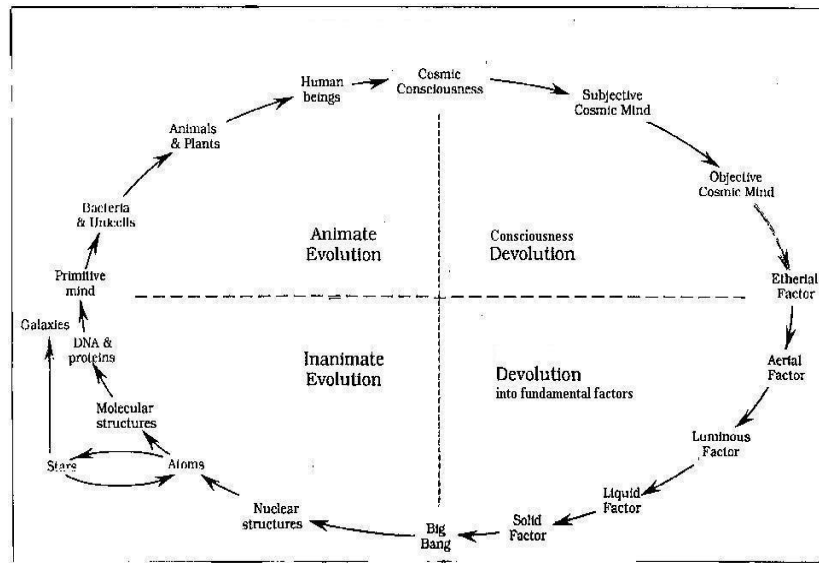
Human beings

Cosmic Consciousness

Subjective Cosmic Mind

Objective Cosmic Mind

Animals & Plants

Bacteria & Unicells

Animate Evolution

Consciousness Devolution

Primitive mind

Etherial Factor

Galaxies

DNA & proteins

Inanimate Evolution

Devolution into fundamental factors

Aerial Factor

Molecular structures

Stars

Atoms

Luminous Factor

Liquid Factor

Nuclear structures

Solid Factor

Big Bang